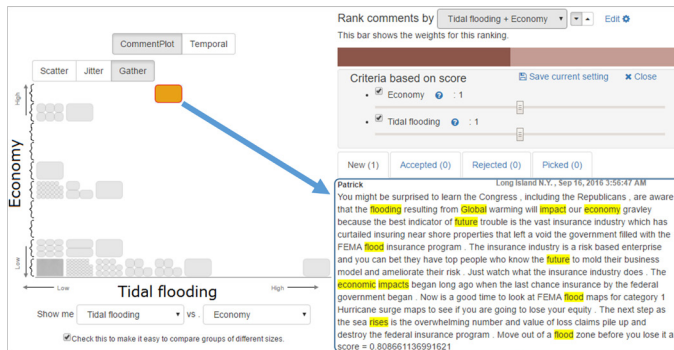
CommentPlot Temporal

Scatter Jitter Gather

High

Economy

Low

Low

Tidal flooding

High

Show me Tidal flooding vs. Economy

Check this to make it easy to compare groups of different sizes.

Rank comments by Tidal flooding + Economy Edit

This bar shows the weights for this ranking.

Criteria based on score

Save current setting

Close

Economy : 1

Tidal flooding : 1

New (1) Accepted (0) Rejected (0) Picked (0)

Patrick Long Island N.Y., Sep 16, 2016 3:56:47 AM

You might be surprised to learn the Congress , including the Republicans , are aware that the flooding resulting from Global warming will impact our economy gravley because the best indicator of future trouble is the vast insurance industry which has curtailed insuring near shore properties that left a void the government filled with the FEMA flood insurance program . The insurance industry is a risk based enterprise and you can bet they have top people who know the future to mold their business model and ameliorate their risk . Just watch what the insurance industry does . The economic impacts began long ago when the last chance insurance by the federal government began . Now is a good time to look at FEMA flood maps for category 1 Hurricane surge maps to see if you are going to lose your equity . The next step as the sea rises is the overwhelming number and value of loss claims pile up and destroy the federal insurance program . Move out of a flood zone before you lose it a score = 0.808661136991621